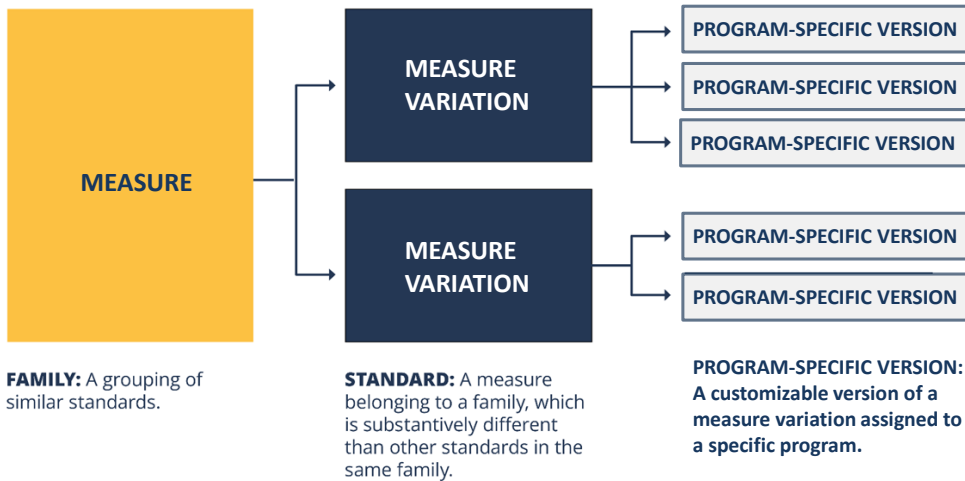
MEASURE

MEASURE VARIATION

PROGRAM-SPECIFIC VERSION

PROGRAM-SPECIFIC VERSION

PROGRAM-SPECIFIC VERSION

MEASURE VARIATION

PROGRAM-SPECIFIC VERSION

PROGRAM-SPECIFIC VERSION

FAMILY: A grouping of similar standards.

STANDARD: A measure belonging to a family, which is substantively different than other standards in the same family.

PROGRAM-SPECIFIC VERSION: A customizable version of a measure variation assigned to a specific program.